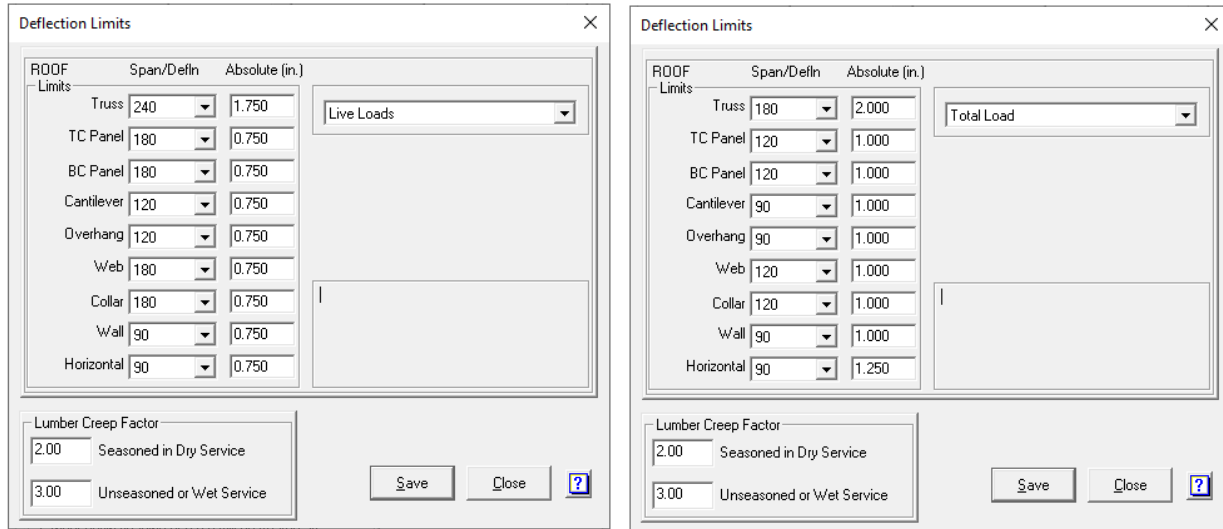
Deflection Limits

ROOF
Limits

Span/Defln Absolute (in.)

| | Span/Defln | Absolute (in.) |
|---|---|---|
| Truss | 240 | 1.750 |
| TC Panel | 180 | 0.750 |
| BC Panel | 180 | 0.750 |
| Cantilever | 120 | 0.750 |
| Overhang | 120 | 0.750 |
| Web | 180 | 0.750 |
| Collar | 180 | 0.750 |
| Wall | 90 | 0.750 |
| Horizontal | 90 | 0.750 |

Live Loads

Lumber Creep Factor
2.00 Seasoned in Dry Service
3.00 Unseasoned or Wet Service

Save Close ?

Deflection Limits

ROOF
Limits

Span/Defln Absolute (in.)

| | Span/Defln | Absolute (in.) |
|---|---|---|
| Truss | 180 | 2.000 |
| TC Panel | 120 | 1.000 |
| BC Panel | 120 | 1.000 |
| Cantilever | 90 | 1.000 |
| Overhang | 90 | 1.000 |
| Web | 120 | 1.000 |
| Collar | 120 | 1.000 |
| Wall | 90 | 1.000 |
| Horizontal | 90 | 1.250 |

Total Load

Lumber Creep Factor
2.00 Seasoned in Dry Service
3.00 Unseasoned or Wet Service

Save Close ?